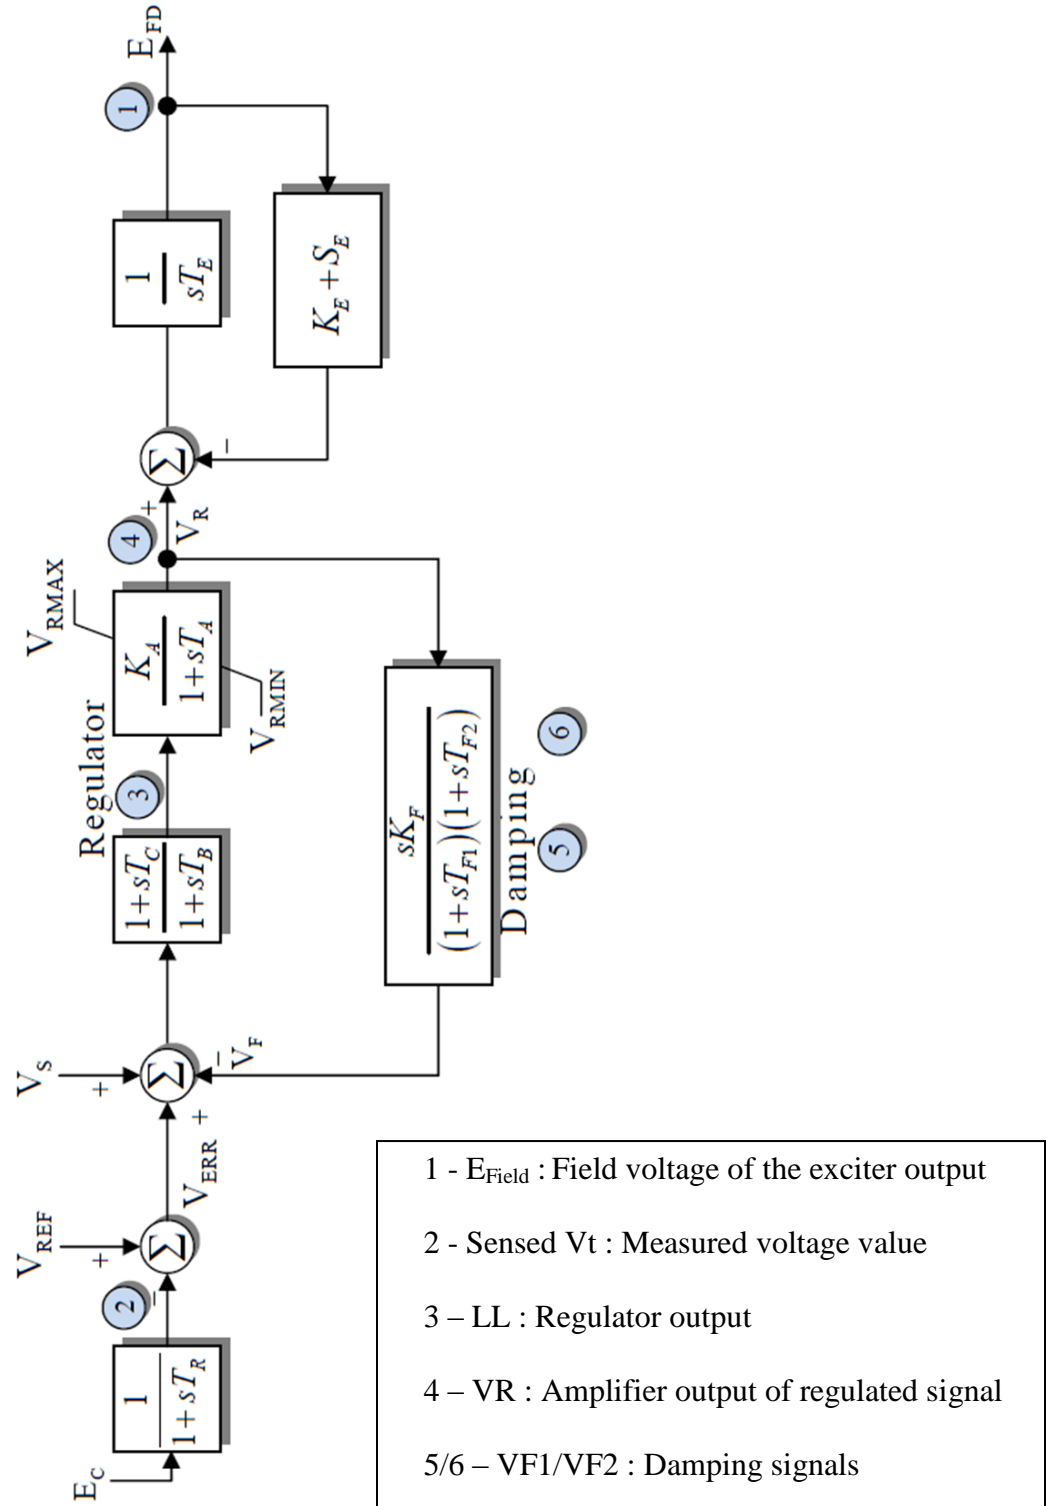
$E_{FD}$
1
$\frac{1}{sT_E}$
$K_E + S_E$
−
4
+
$V_R$
$V_{RMAX}$
$\frac{K_A}{1+sT_A}$
$V_{RMIN}$
Regulator
3
$\frac{1+sT_C}{1+sT_B}$
$\frac{sK_F}{(1+sT_{F1})(1+sT_{F2})}$
Damping
5
6
$V_S$
+
−
$V_F$
+
$V_{ERR}$
$V_{REF}$
+
2
−
$\frac{1}{1+sT_R}$
$E_C$

1 - $E_{Field}$ : Field voltage of the exciter output

2 - Sensed Vt : Measured voltage value

3 – LL : Regulator output

4 – VR : Amplifier output of regulated signal

5/6 – VF1/VF2 : Damping signals